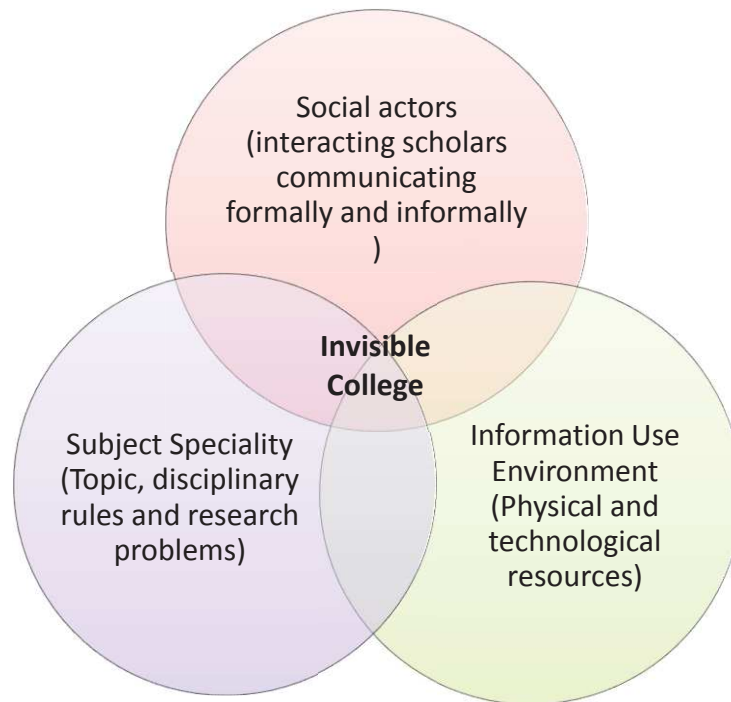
Social actors (interacting scholars communicating formally and informally )

Invisible College

Subject Speciality (Topic, disciplinary rules and research problems)

Information Use Environment (Physical and technological resources)